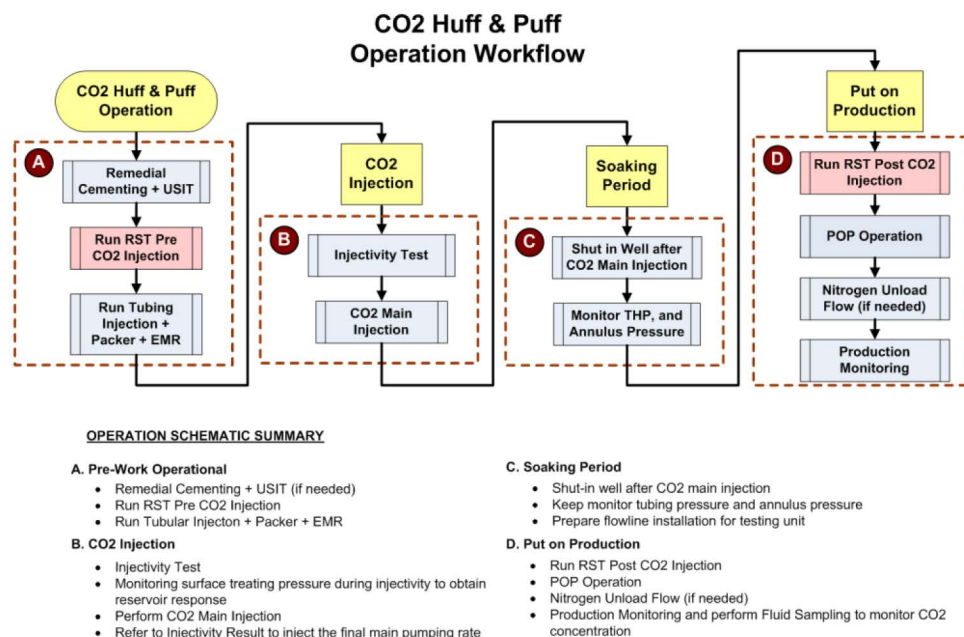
CO2 Huff & Puff Operation Workflow

CO2 Huff & Puff Operation

A

Remedial Cementing + USIT

Run RST Pre CO2 Injection

Run Tubing Injection + Packer + EMR

CO2 Injection

B

Injectivity Test

CO2 Main Injection

Soaking Period

C

Shut in Well after CO2 Main Injection

Monitor THP, and Annulus Pressure

Put on Production

D

Run RST Post CO2 Injection

POP Operation

Nitrogen Unload Flow (if needed)

Production Monitoring

OPERATION SCHEMATIC SUMMARY

A. Pre-Work Operational
- Remedial Cementing + USIT (if needed)
- Run RST Pre CO2 Injection
- Run Tubular Injecton + Packer + EMR

B. CO2 Injection
- Injectivity Test
- Monitoring surface treating pressure during injectivity to obtain reservoir response
- Perform CO2 Main Injection
- Refer to Injectivity Result to inject the final main pumping rate

C. Soaking Period
- Shut-in well after CO2 main injection
- Keep monitor tubing pressure and annulus pressure
- Prepare flowline installation for testing unit

D. Put on Production
- Run RST Post CO2 Injection
- POP Operation
- Nitrogen Unload Flow (if needed)
- Production Monitoring and perform Fluid Sampling to monitor CO2 concentration